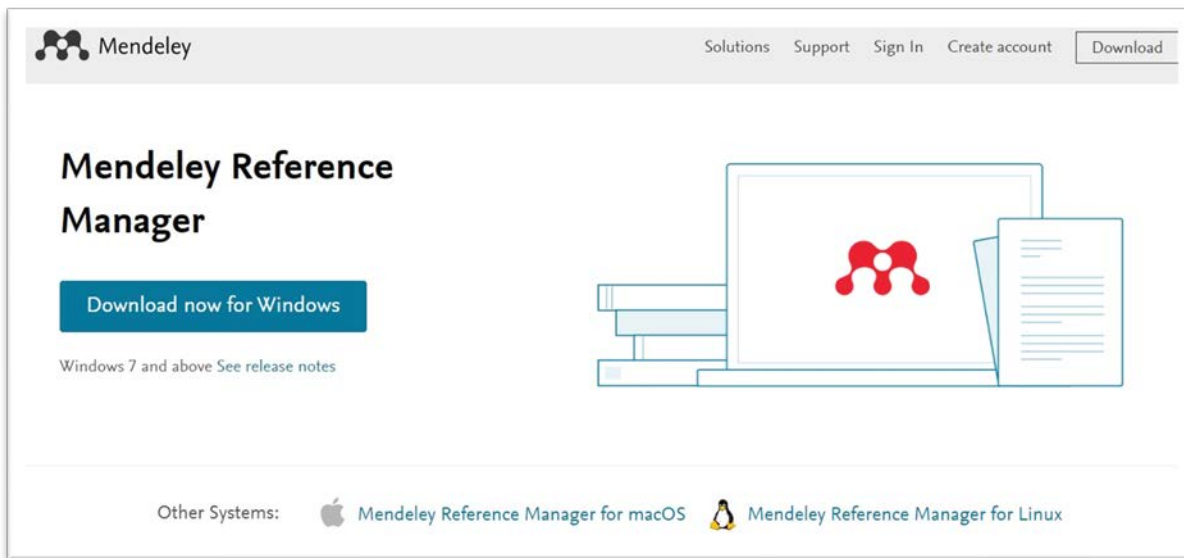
Mendeley

Solutions Support Sign In Create account Download

Mendeley Reference Manager

Download now for Windows

Windows 7 and above See release notes

Other Systems: Mendeley Reference Manager for macOS Mendeley Reference Manager for Linux